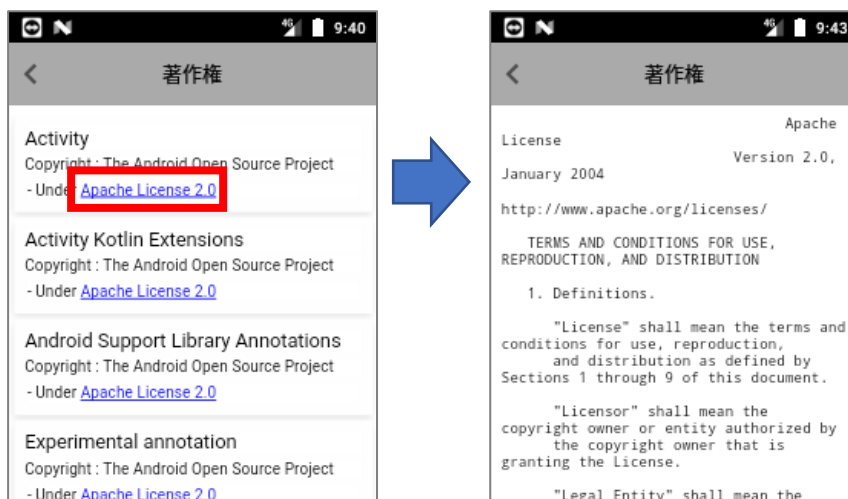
4G 9:40

著作権

Activity
Copyright : The Android Open Source Project
- Under Apache License 2.0

Activity Kotlin Extensions
Copyright : The Android Open Source Project
- Under Apache License 2.0

Android Support Library Annotations
Copyright : The Android Open Source Project
- Under Apache License 2.0

Experimental annotation
Copyright : The Android Open Source Project
- Under Apache License 2.0

4G 9:43

著作権

Apache License
Version 2.0, January 2004

http://www.apache.org/licenses/

TERMS AND CONDITIONS FOR USE, REPRODUCTION, AND DISTRIBUTION

1. Definitions.

"License" shall mean the terms and conditions for use, reproduction, and distribution as defined by Sections 1 through 9 of this document.

"Licensor" shall mean the copyright owner or entity authorized by the copyright owner that is granting the License.

"Legal Entity" shall mean the